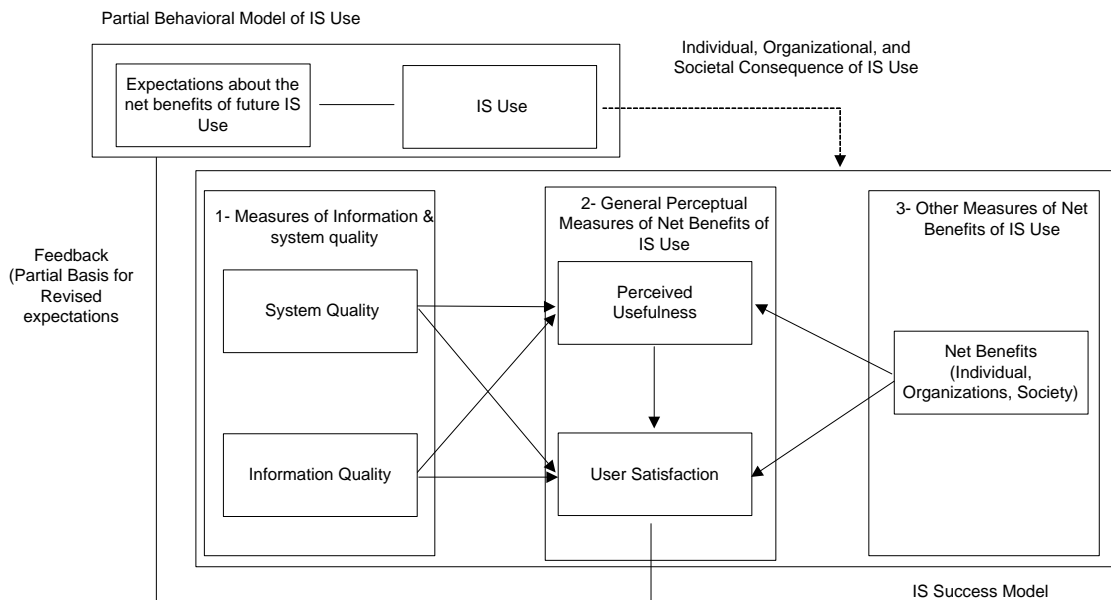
Partial Behavioral Model of IS Use

Expectations about the net benefits of future IS Use

IS Use

Individual, Organizational, and Societal Consequence of IS Use

Feedback (Partial Basis for Revised expectations

1- Measures of Information & system quality

System Quality

Information Quality

2- General Perceptual Measures of Net Benefits of IS Use

Perceived Usefulness

User Satisfaction

3- Other Measures of Net Benefits of IS Use

Net Benefits (Individual, Organizations, Society)

IS Success Model